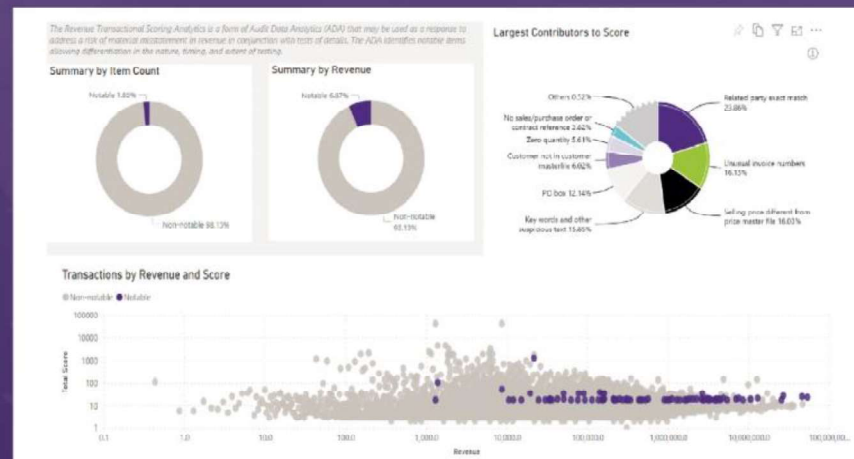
The Revenue Transactional Scoring Analytics is a form of Audit Data Analytics (ADA) that may be used as a response to address a risk of material misstatement in revenue in conjunction with tests of details. The ADA identifies notable items allowing differentiation in the nature, timing, and extent of testing.

Summary by Item Count

Notable 1.40%

Non-notable 98.13%

Summary by Revenue

Notable 6.87%

Non-notable 93.13%

Largest Contributors to Score

Others 0.52%

No sales/purchase order or contract reference 2.62%

Zero quantity 5.61%

Customer not in customer masterfile 6.02%

PO box 12.14%

Key words and other suspicious text 15.46%

Related party exact match 23.86%

Unusual invoice numbers 16.13%

Selling price different from price master file 18.03%

Transactions by Revenue and Score

● Non-notable ● Notable

Total Score

100000
10000
1000
100
10
1

0.1
1.0
10.0
100.0
1,000.0
10,000.0
100,000.0
1,000,000.0
10,000,000.0
100,000,00...

Revenue